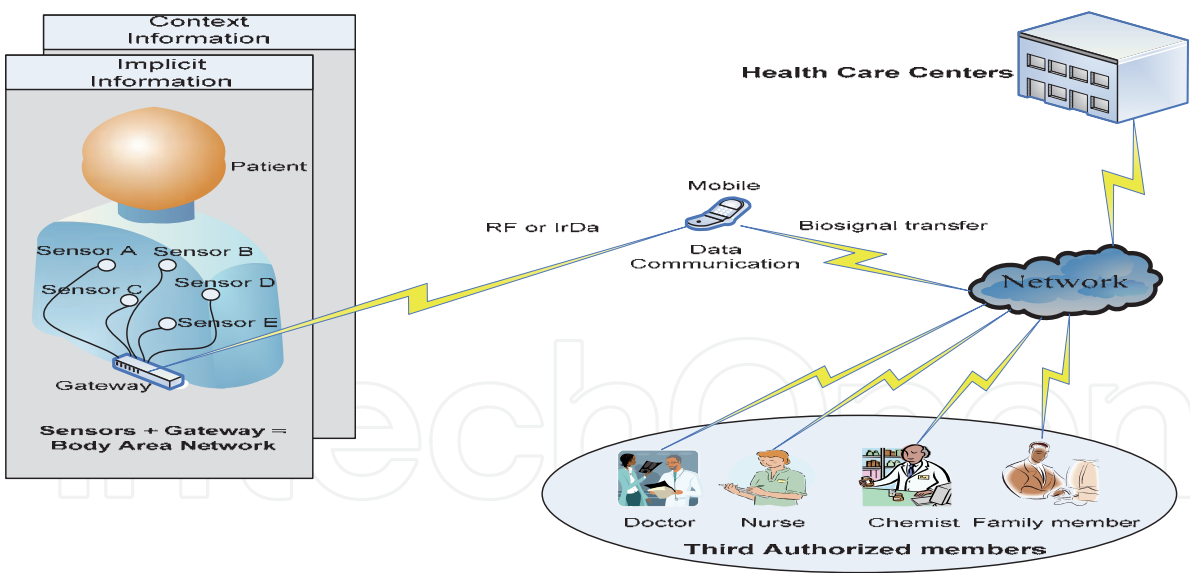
Context Information

Implicit Information

Patient

Sensor A

Sensor B

Sensor C

Sensor D

Sensor E

Gateway

Sensors + Gateway = Body Area Network

RF or IrDa

Mobile

Data Communication

Biosignal transfer

Health Care Centers

Network

Doctor

Nurse

Chemist

Family member

Third Authorized members

IntechOpen